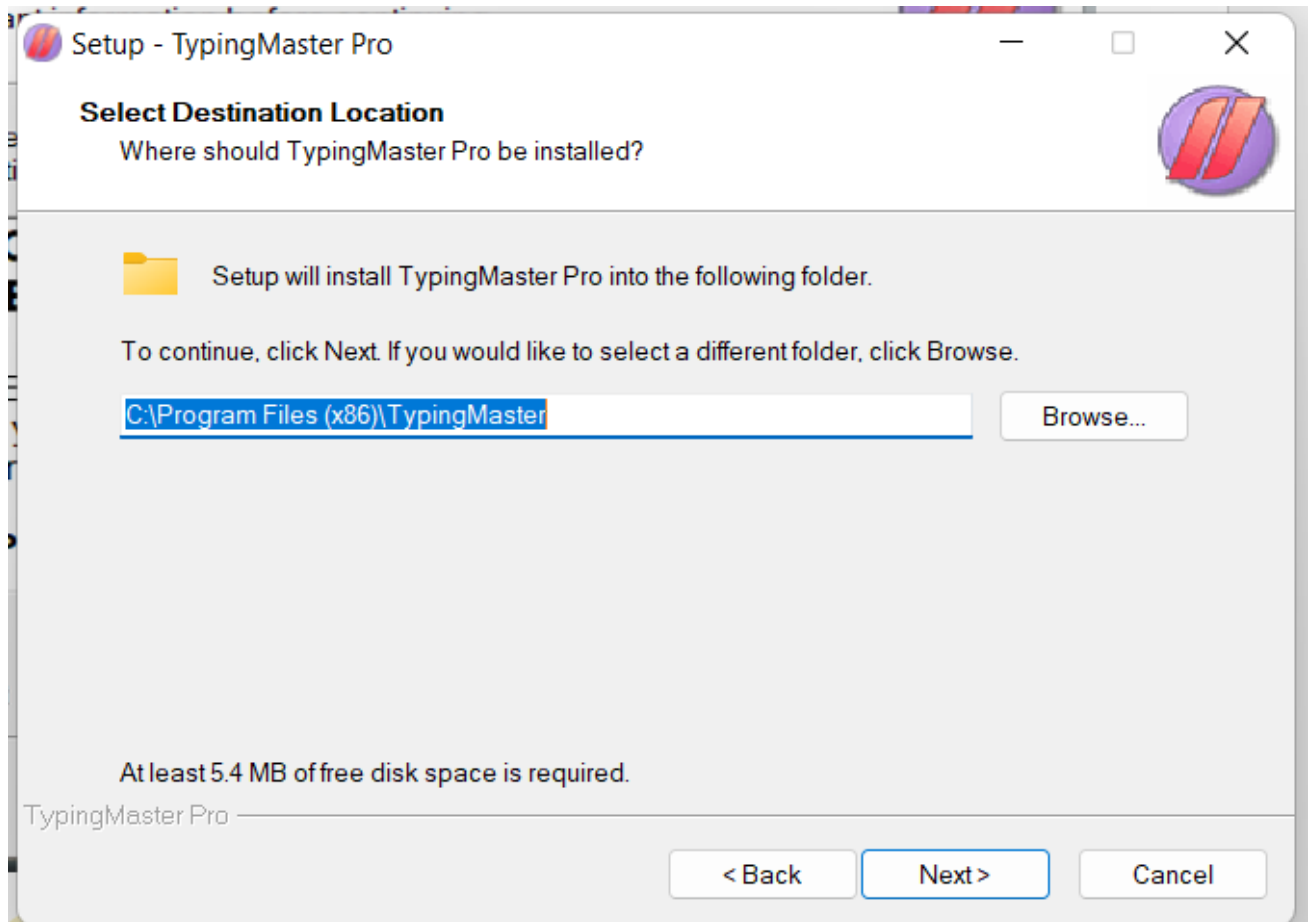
Setup - TypingMaster Pro

Select Destination Location

Where should TypingMaster Pro be installed?

Setup will install TypingMaster Pro into the following folder.

To continue, click Next. If you would like to select a different folder, click Browse.

C:\Program Files (x86)\TypingMaster

Browse...

At least 5.4 MB of free disk space is required.

TypingMaster Pro

< Back

Next >

Cancel